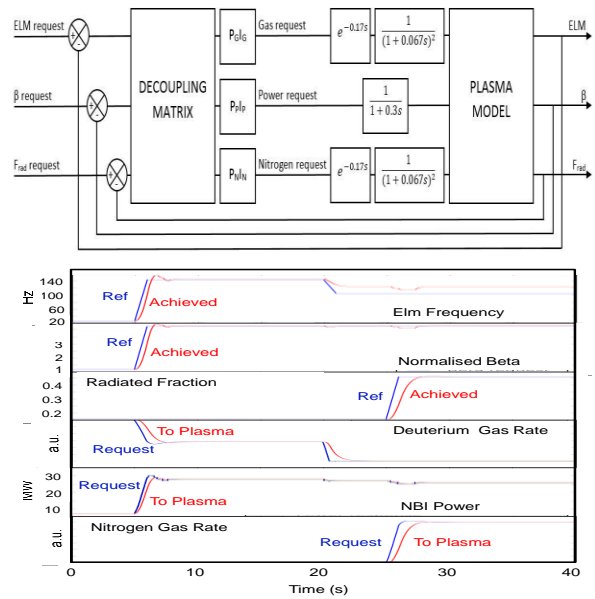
ELM request
β request
F$_{rad}$ request
DECOUPLING MATRIX
P$_G$I$_G$
P$_P$I$_P$
P$_N$I$_N$
Gas request
Power request
Nitrogen request
$e^{-0.17s}$
$\frac{1}{(1+0.067s)^2}$
$\frac{1}{1+0.3s}$
$e^{-0.17s}$
$\frac{1}{(1+0.067s)^2}$
PLASMA MODEL
ELM
β
F$_{rad}$

Hz
140
100
60
20
Ref
Achieved
Elm Frequency
3
2
1
Ref
Achieved
Normalised Beta
Radiated Fraction
0.4
0.3
0.2
Ref
Achieved
a.u.
Request
To Plasma
Deuterium Gas Rate
MW
30
20
10
Request
To Plasma
NBI Power
a.u.
Nitrogen Gas Rate
Request
To Plasma
0
10
20
30
40
Time (s)